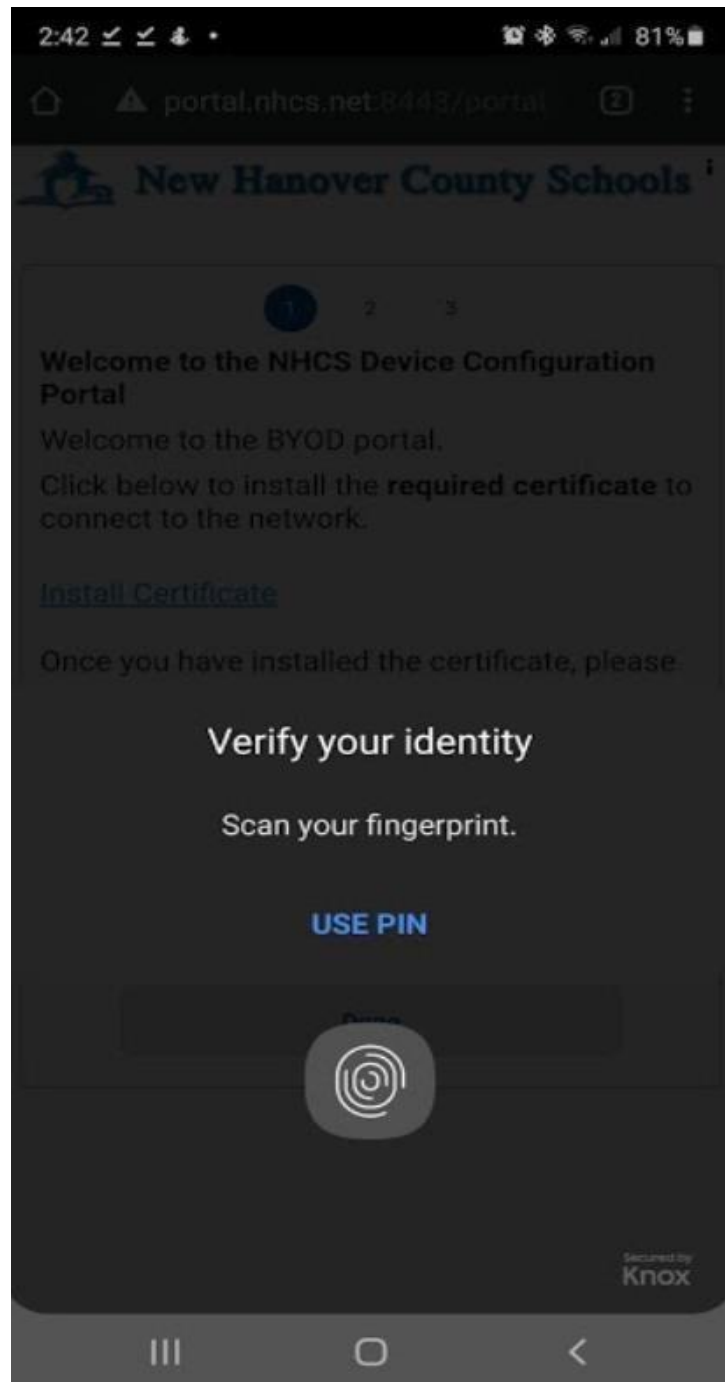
2:42 81%

portal.nhcs.net:8448/portal 2

New Hanover County Schools

1 2 3

**Welcome to the NHCS Device Configuration Portal**

Welcome to the BYOD portal.

Click below to install the **required certificate** to connect to the network.

Install Certificate

Once you have installed the certificate, please

Verify your identity

Scan your fingerprint.

USE PIN

Done

Secured by Knox